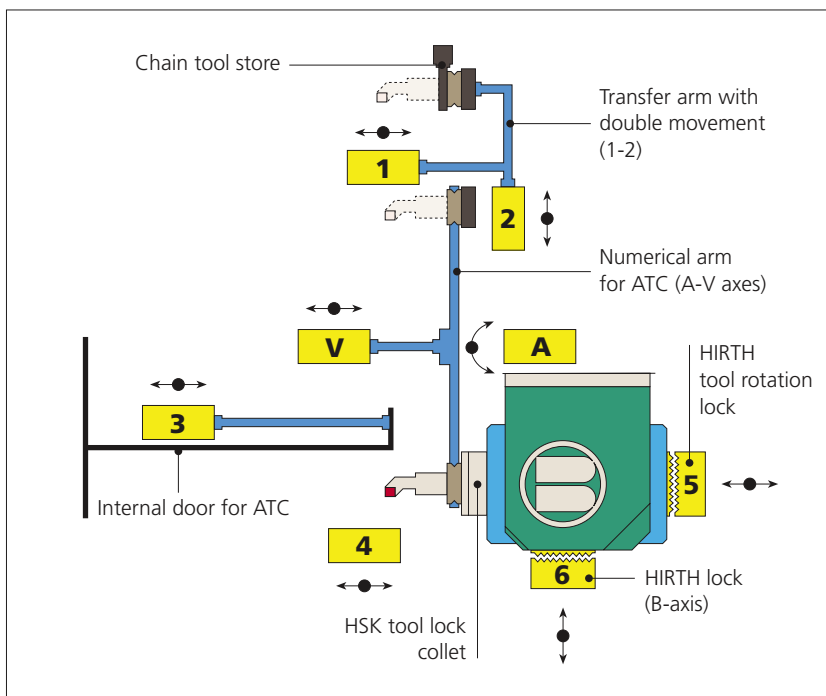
Chain tool store

Transfer arm with double movement (1-2)

1

2

Numerical arm for ATC (A-V axes)

V

A

HIRTH tool rotation lock

3

5

Internal door for ATC

4

6

HIRTH lock (B-axis)

HSK tool lock collet